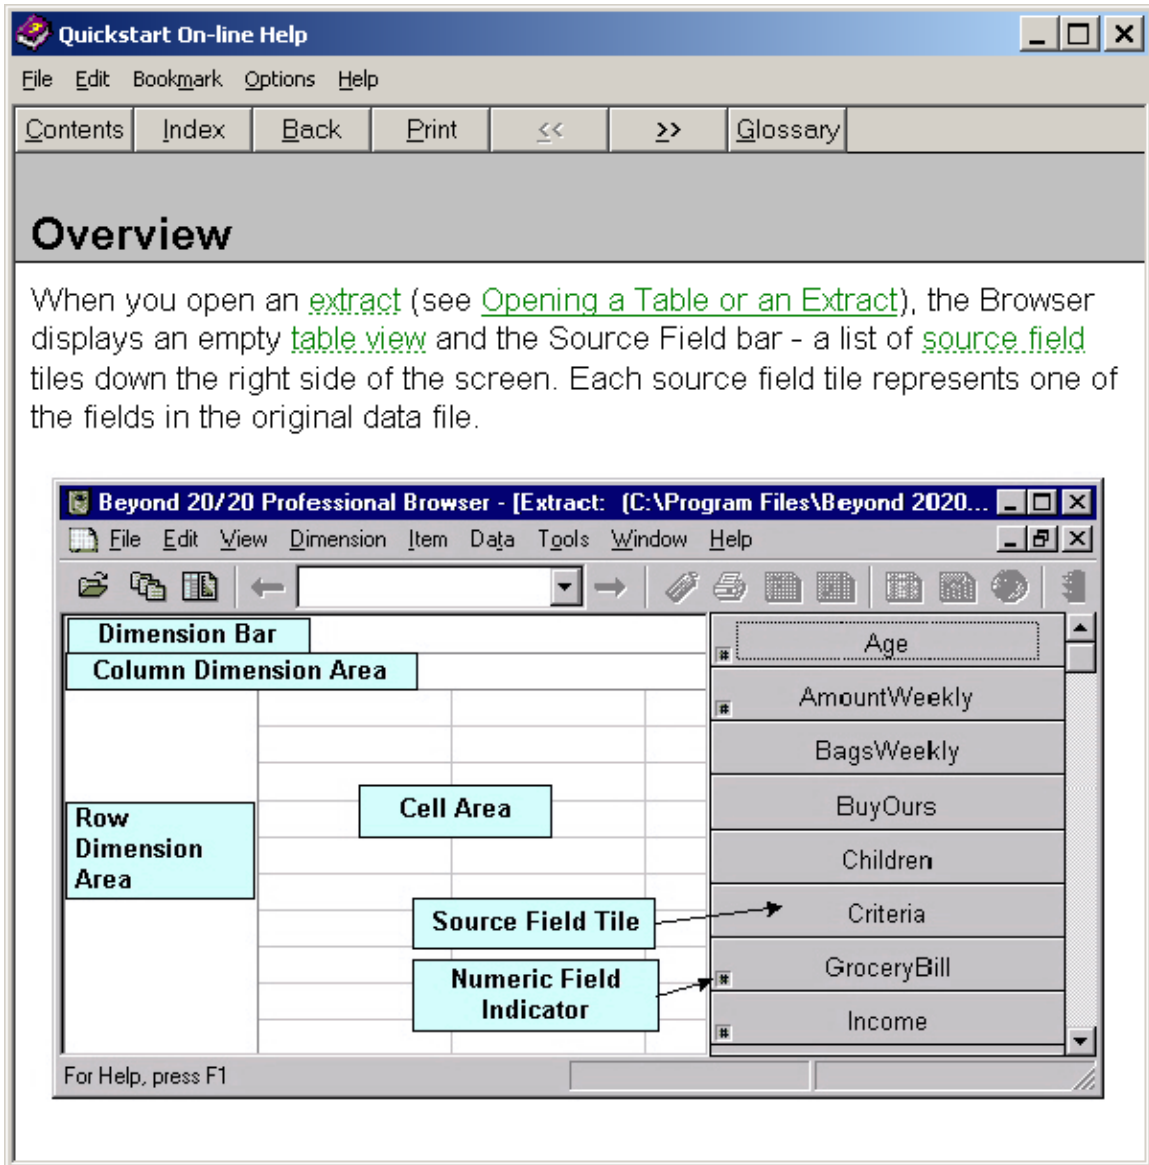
Quickstart On-line Help

File Edit Bookmark Options Help

Contents Index Back Print << >> Glossary

Overview

When you open an extract (see Opening a Table or an Extract), the Browser displays an empty table view and the Source Field bar - a list of source field tiles down the right side of the screen. Each source field tile represents one of the fields in the original data file.

Beyond 20/20 Professional Browser - [Extract: (C:\Program Files\Beyond 2020...

File Edit View Dimension Item Data Tools Window Help

Dimension Bar

Column Dimension Area

Row Dimension Area

Cell Area

Source Field Tile

Numeric Field Indicator

Age

AmountWeekly

BagsWeekly

BuyOurs

Children

Criteria

GroceryBill

Income

For Help, press F1